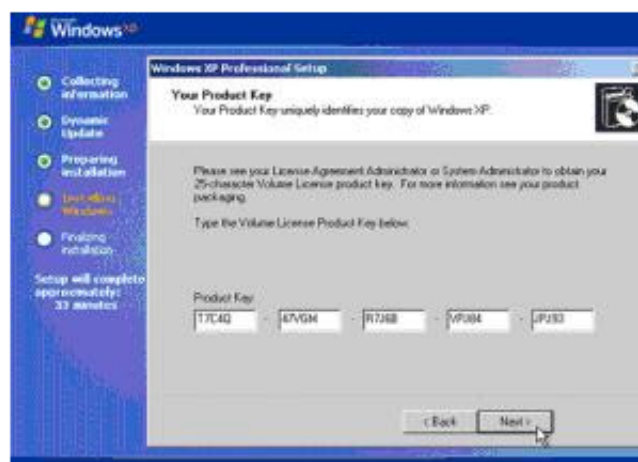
Windows XP

Collecting information

Dynamic Update

Preparing installation

Installing Windows

Finalizing installation

Setup will complete approximately: 33 minutes

Windows XP Professional Setup

Your Product Key
Your Product Key uniquely identifies your copy of Windows XP.

Please see your License Agreement Administrator or System Administrator to obtain your 25-character Volume License product key. For more information see your product packaging.

Type the Volume License Product Key below:

Product Key:
T7C4Q - 47VGM - R7J6B - VP884 - JP293

< Back Next >